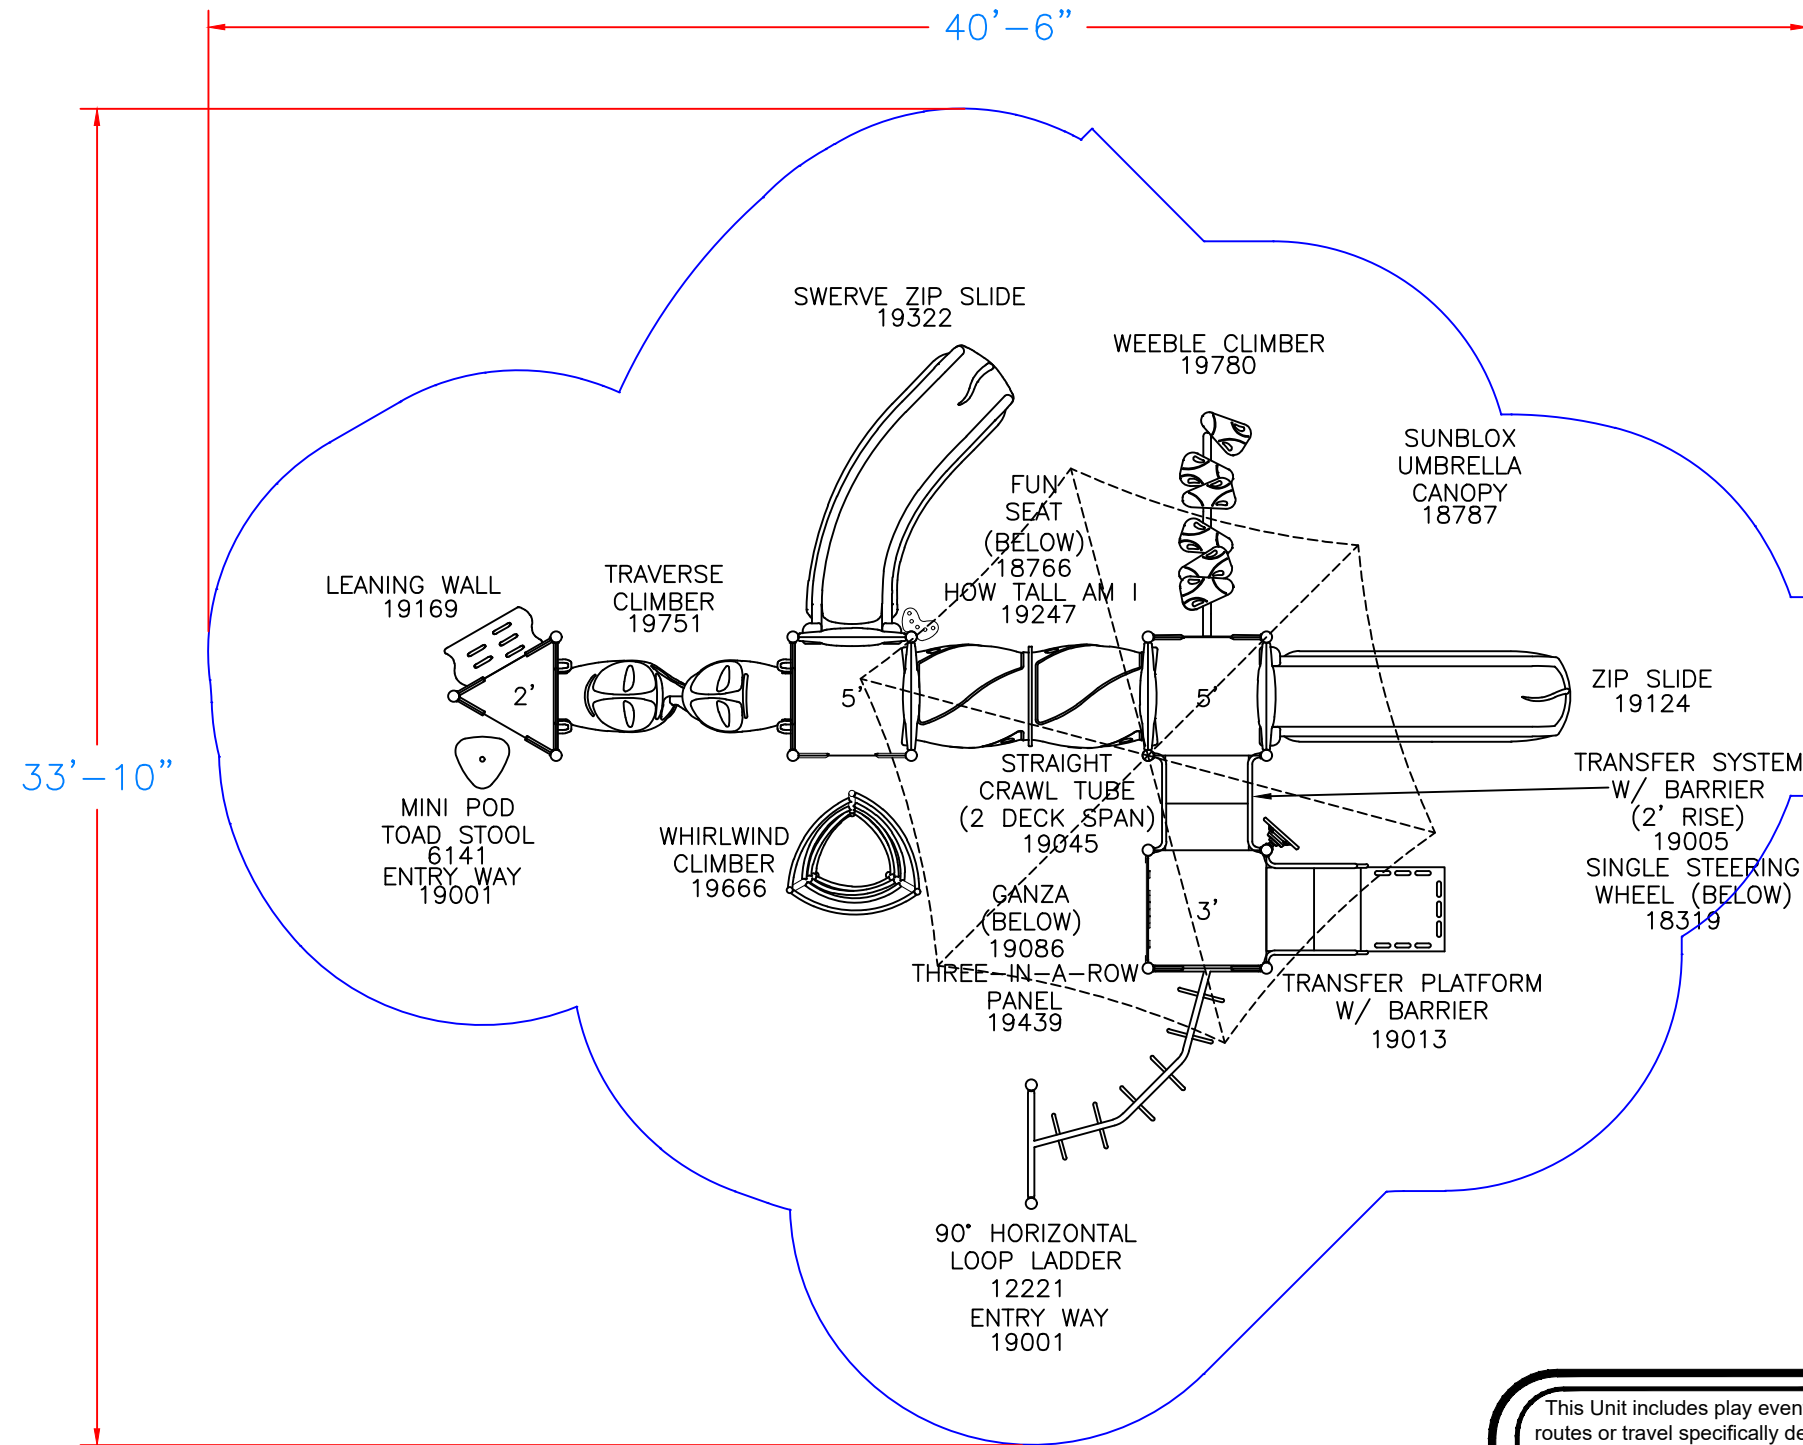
40’–6”

33’–10”

SWERVE ZIP SLIDE
19322

WEEBLE CLIMBER
19780

SUNBLOX
UMBRELLA
CANOPY
18787

FUN
SEAT
(BELOW)
18766

HOW TALL AM I
19247

LEANING WALL
19169

TRAVERSE
CLIMBER
19751

2’

5’

5’

ZIP SLIDE
19124

TRANSFER SYSTEM
W/ BARRIER
(2’ RISE)
19005

SINGLE STEERING
WHEEL (BELOW)
18319

STRAIGHT
CRAWL TUBE
(2 DECK SPAN)
19045

MINI POD
TOAD STOOL
6141
ENTRY WAY
19001

WHIRLWIND
CLIMBER
19666

GANZA
(BELOW)
19086

THREE–IN–A–ROW
PANEL
19439

3’

TRANSFER PLATFORM
W/ BARRIER
19013

90° HORIZONTAL
LOOP LADDER
12221
ENTRY WAY
19001

This Unit includes play even
routes or travel specifically de